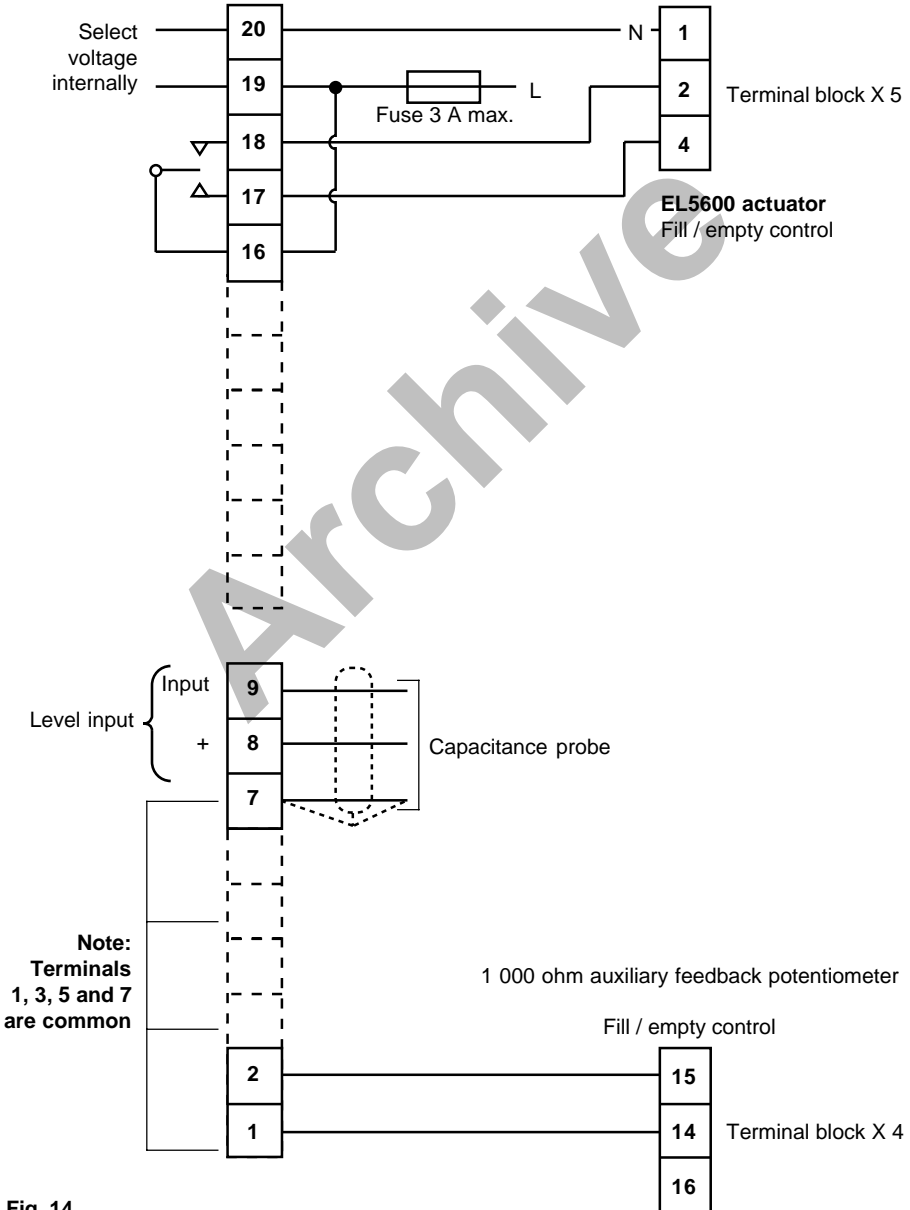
Select voltage internally

20

19

18

17

16

N

L

Fuse 3 A max.

1

2

4

Terminal block X 5

**EL5600 actuator**
Fill / empty control

Archive

Level input

Input

+

9

8

7

Capacitance probe

**Note: Terminals 1, 3, 5 and 7 are common**

1 000 ohm auxiliary feedback potentiometer

Fill / empty control

2

1

15

14

16

Terminal block X 4

Fig. 14